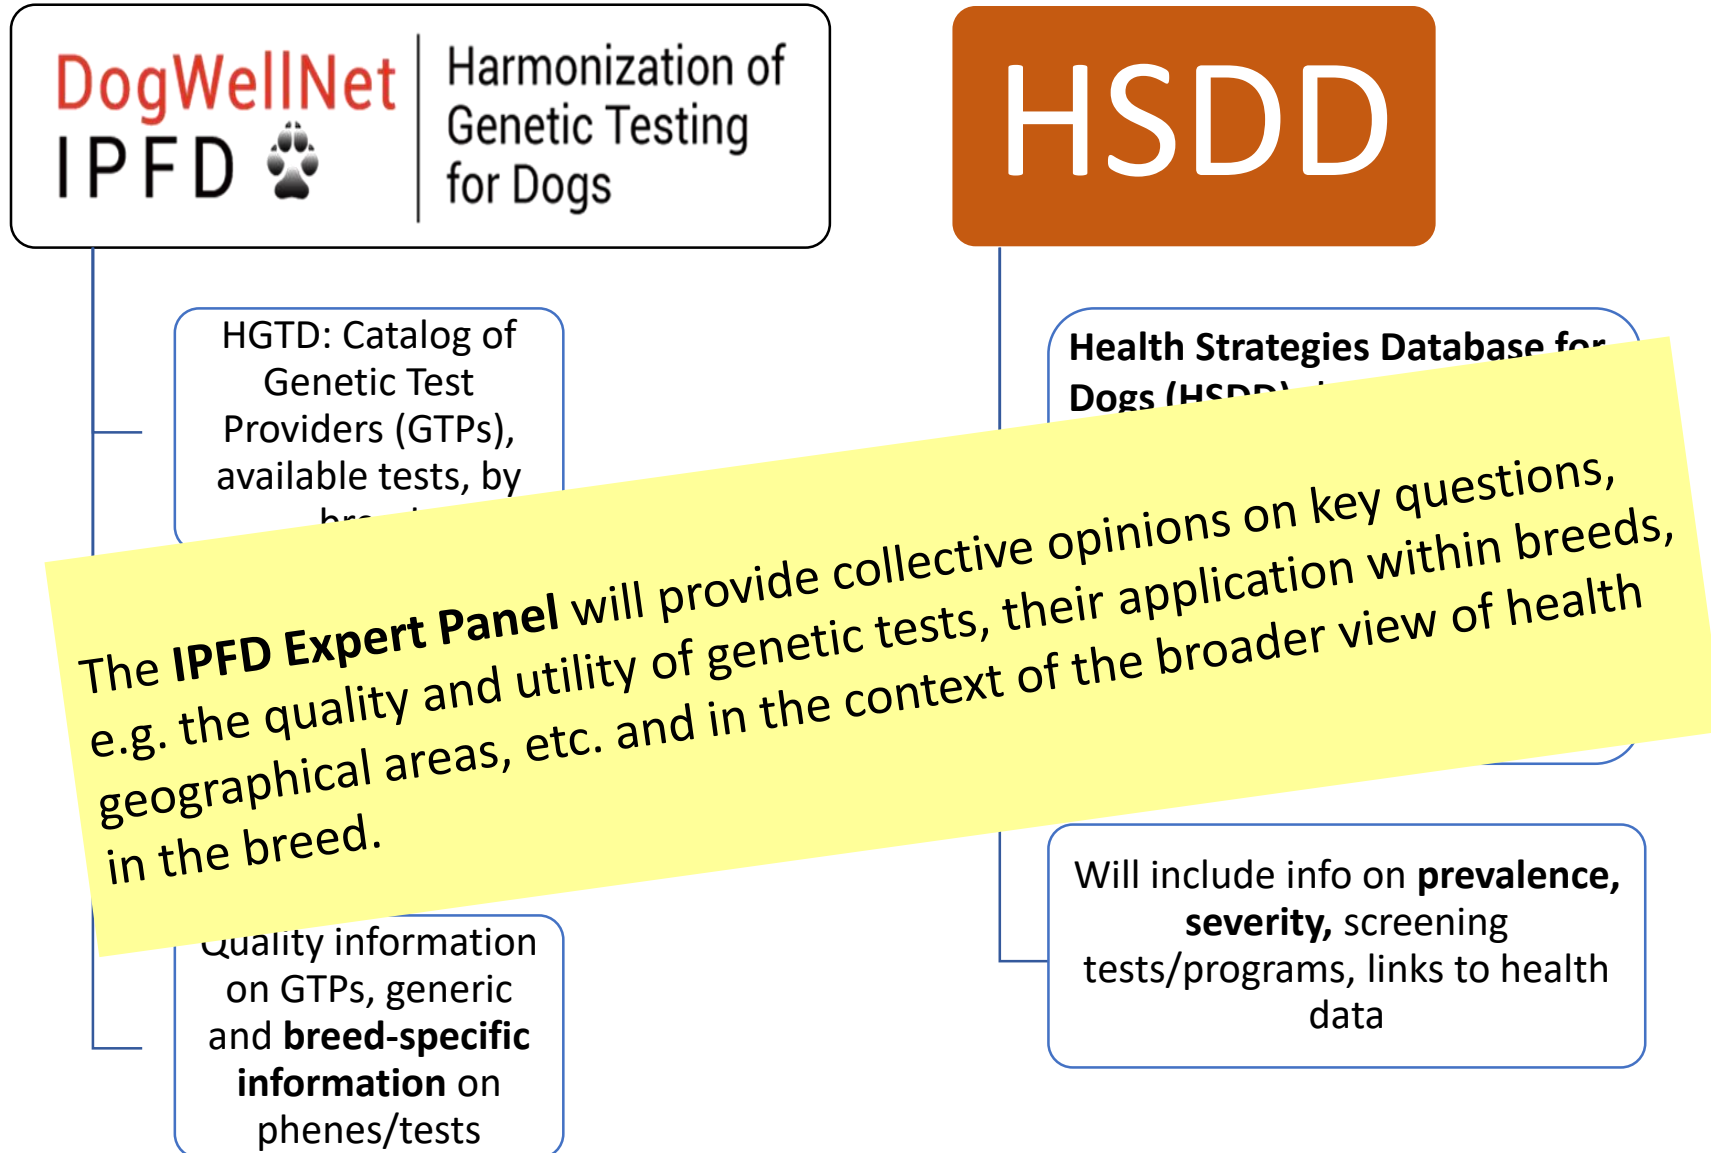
DogWellNet IPFD

Harmonization of Genetic Testing for Dogs

HSDD

HGTD: Catalog of Genetic Test Providers (GTPs), available tests, by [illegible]

Health Strategies Database for Dogs (HSDD) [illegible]

The **IPFD Expert Panel** will provide collective opinions on key questions, e.g. the quality and utility of genetic tests, their application within breeds, geographical areas, etc. and in the context of the broader view of health in the breed.

Quality information on GTPs, generic and **breed-specific information** on phenes/tests

Will include info on **prevalence, severity,** screening tests/programs, links to health data